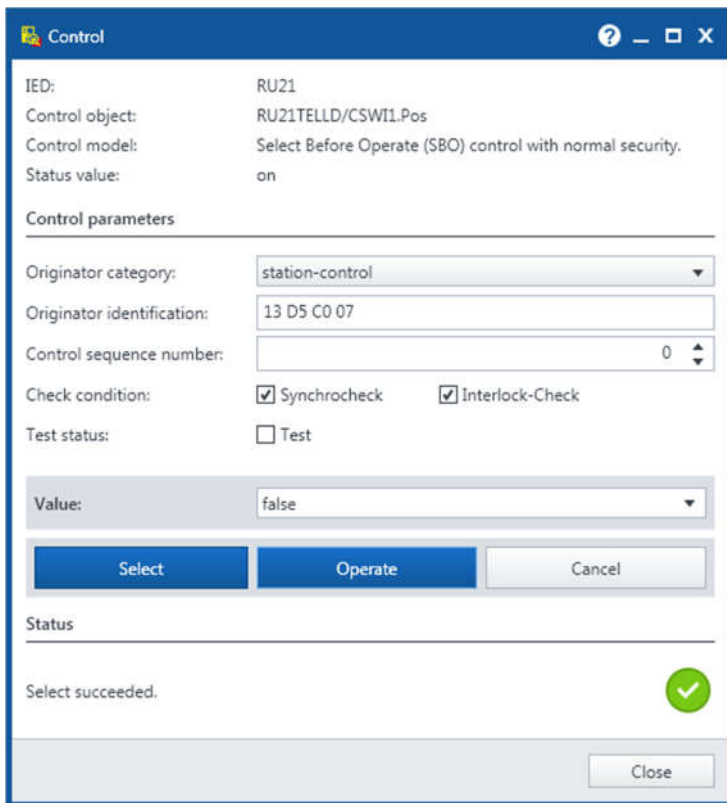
Control

IED: RU21
Control object: RU21TELLD/CSWI1.Pos
Control model: Select Before Operate (SBO) control with normal security.
Status value: on

Control parameters

Originator category: station-control
Originator identification: 13 D5 C0 07
Control sequence number: 0
Check condition: Synchrocheck Interlock-Check
Test status: Test

Value: false

Select Operate Cancel

Status

Select succeeded.

Close